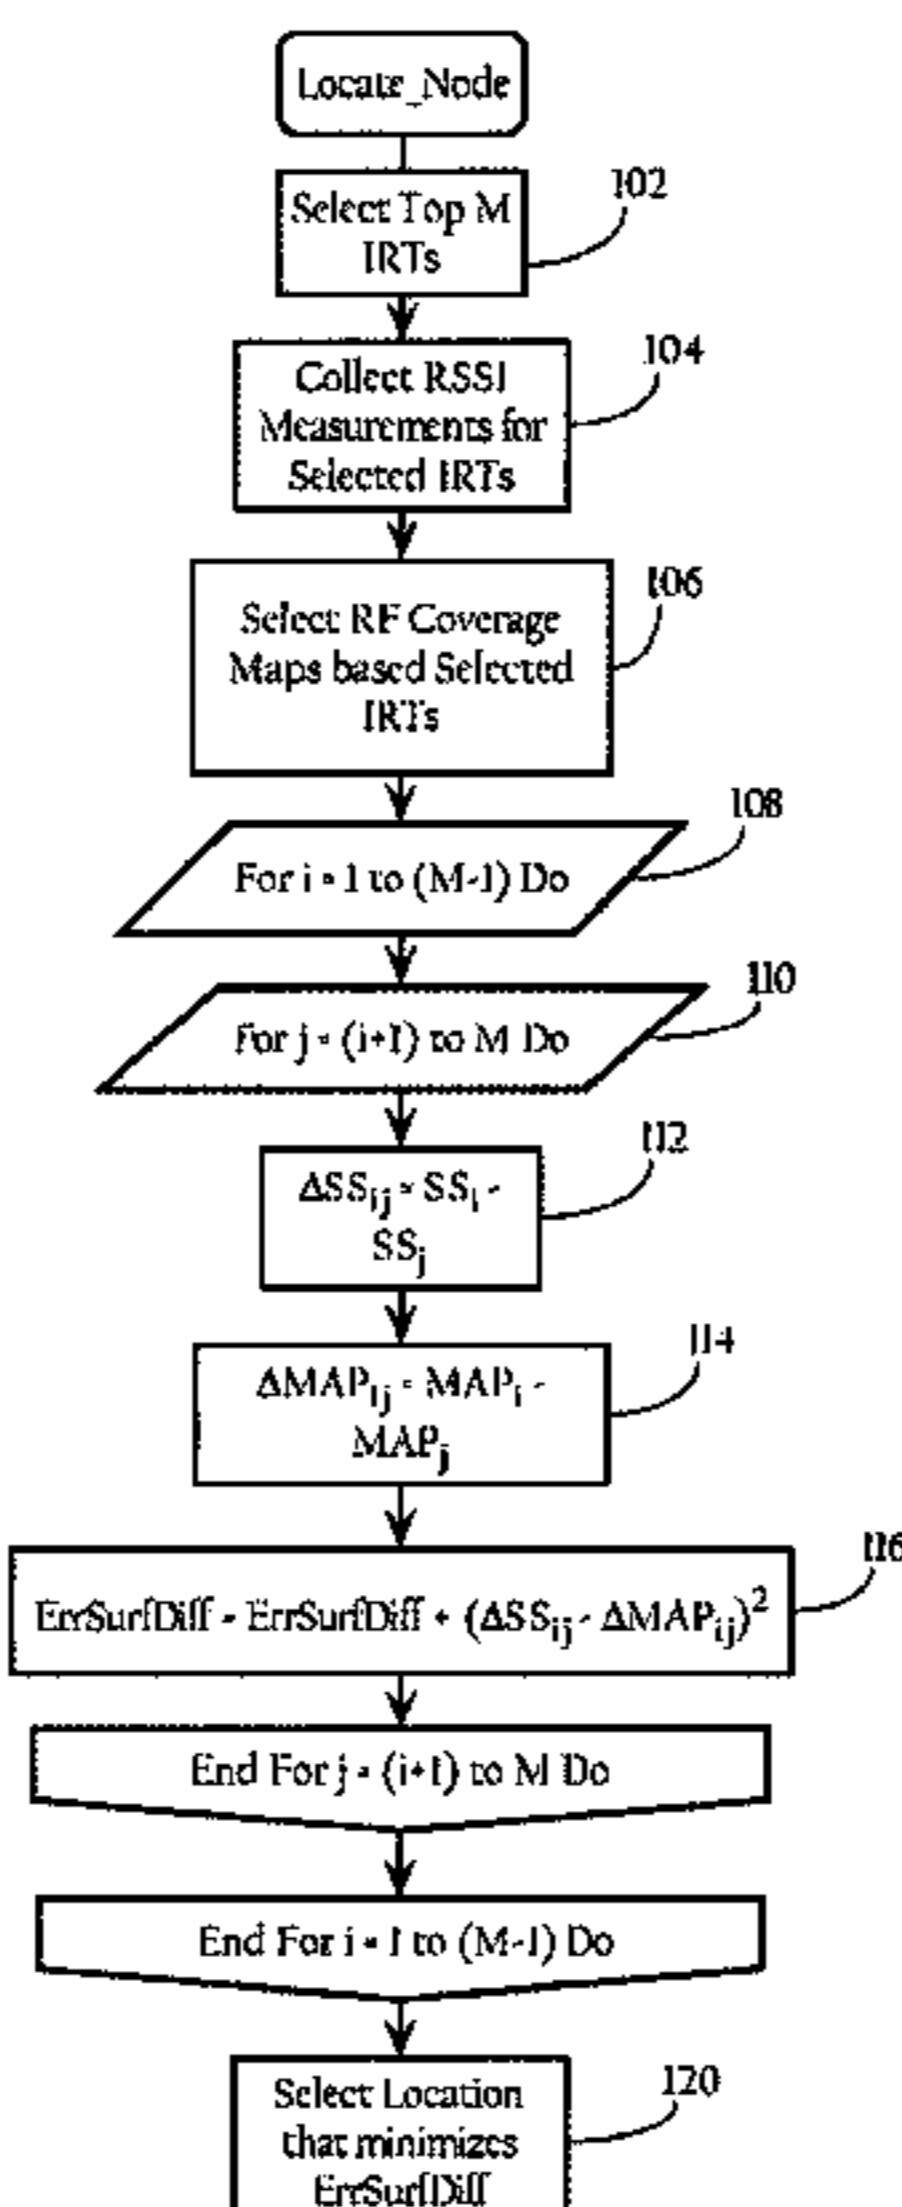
Locate_Node

Select Top M IRTs

102

Collect RSSI Measurements for Selected IRTs

104

Select RF Coverage Maps based Selected IRTs

106

For i = 1 to (M-1) Do

108

For j = (i+1) to M Do

110

$\Delta SS_{ij} = SS_i - SS_j$

112

$\Delta MAP_{ij} = MAP_i - MAP_j$

114

$ErrSurfDiff = ErrSurfDiff + (\Delta SS_{ij} - \Delta MAP_{ij})^2$

116

End For j = (i+1) to M Do

End For i = 1 to (M-1) Do

Select Location that minimizes ErrSurfDiff

120